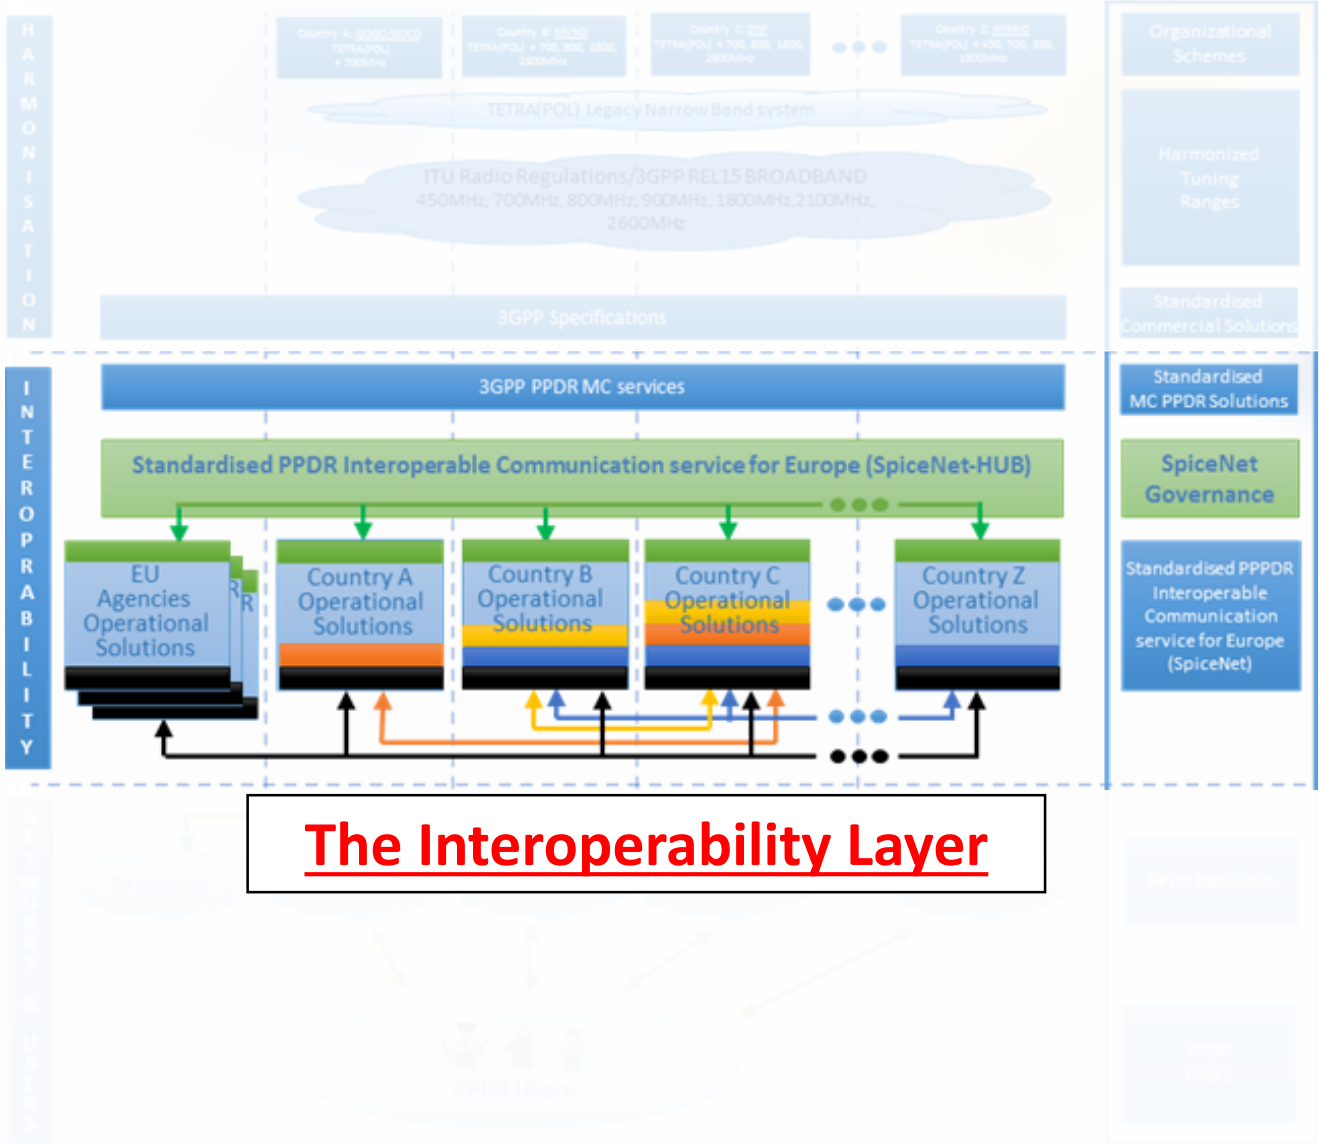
HARMONISATION

Country A: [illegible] TETRA(POL) + 700MHz

Country B: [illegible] TETRA(POL) + 700, 800, 1800, 2600MHz

Country C: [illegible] TETRA(POL) + 700, 800, 1800, 2600MHz

Country Z: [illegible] TETRA(POL) + 450, 700, 800, 1800MHz

TETRA(POL) Legacy Narrow Band system

ITU Radio Regulations/3GPP REL15 BROADBAND 450MHz, 700MHz, 800MHz, 900MHz, 1800MHz, 2100MHz, 2600MHz

3GPP Specifications

Organizational Schemes

Harmonized Tuning Ranges

Standardised Commercial Solutions

INTEROPRABILITY

3GPP PPDR MC services

Standardised PPDR Interoperable Communication service for Europe (SpiceNet-HUB)

EU Agencies Operational Solutions

Country A Operational Solutions

Country B Operational Solutions

Country C Operational Solutions

Country Z Operational Solutions

Standardised MC PPDR Solutions

SpiceNet Governance

Standardised PPPDR Interoperable Communication service for Europe (SpiceNet)

The Interoperability Layer

PPDR Users